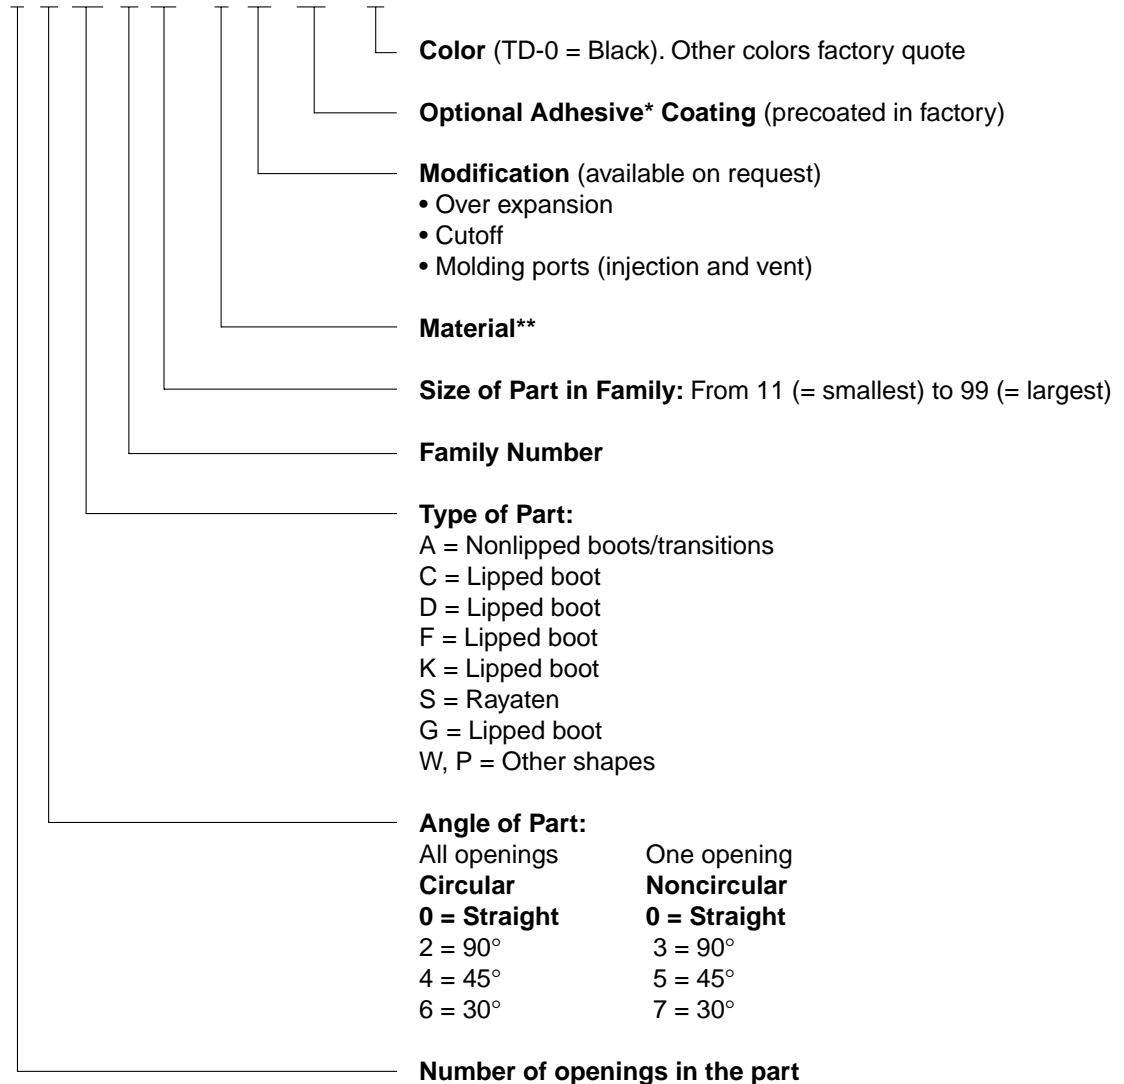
**Color** (TD-0 = Black). Other colors factory quote

**Optional Adhesive* Coating** (precoated in factory)

**Modification** (available on request)
• Over expansion
• Cutoff
• Molding ports (injection and vent)

**Material****

**Size of Part in Family:** From 11 (= smallest) to 99 (= largest)

**Family Number**

**Type of Part:**
A = Nonlipped boots/transitions
C = Lipped boot
D = Lipped boot
F = Lipped boot
K = Lipped boot
S = Rayaten
G = Lipped boot
W, P = Other shapes

**Angle of Part:**

| All openings | One opening |
|---|---|
| **Circular** | **Noncircular** |
| **0 = Straight** | **0 = Straight** |
| 2 = 90° | 3 = 90° |
| 4 = 45° | 5 = 45° |
| 6 = 30° | 7 = 30° |

**Number of openings in the part**